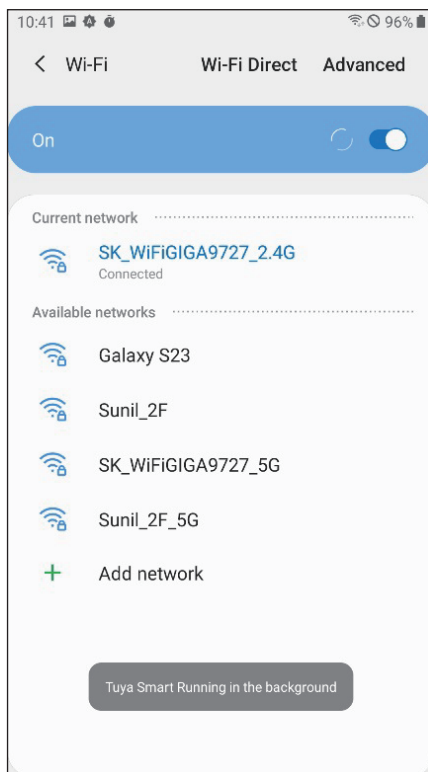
10:41
96%

< Wi-Fi
Wi-Fi Direct
Advanced

On

Current network

SK_WiFiGIGA9727_2.4G
Connected

Available networks

Galaxy S23

Sunil_2F

SK_WiFiGIGA9727_5G

Sunil_2F_5G

+ Add network

Tuya Smart Running in the background